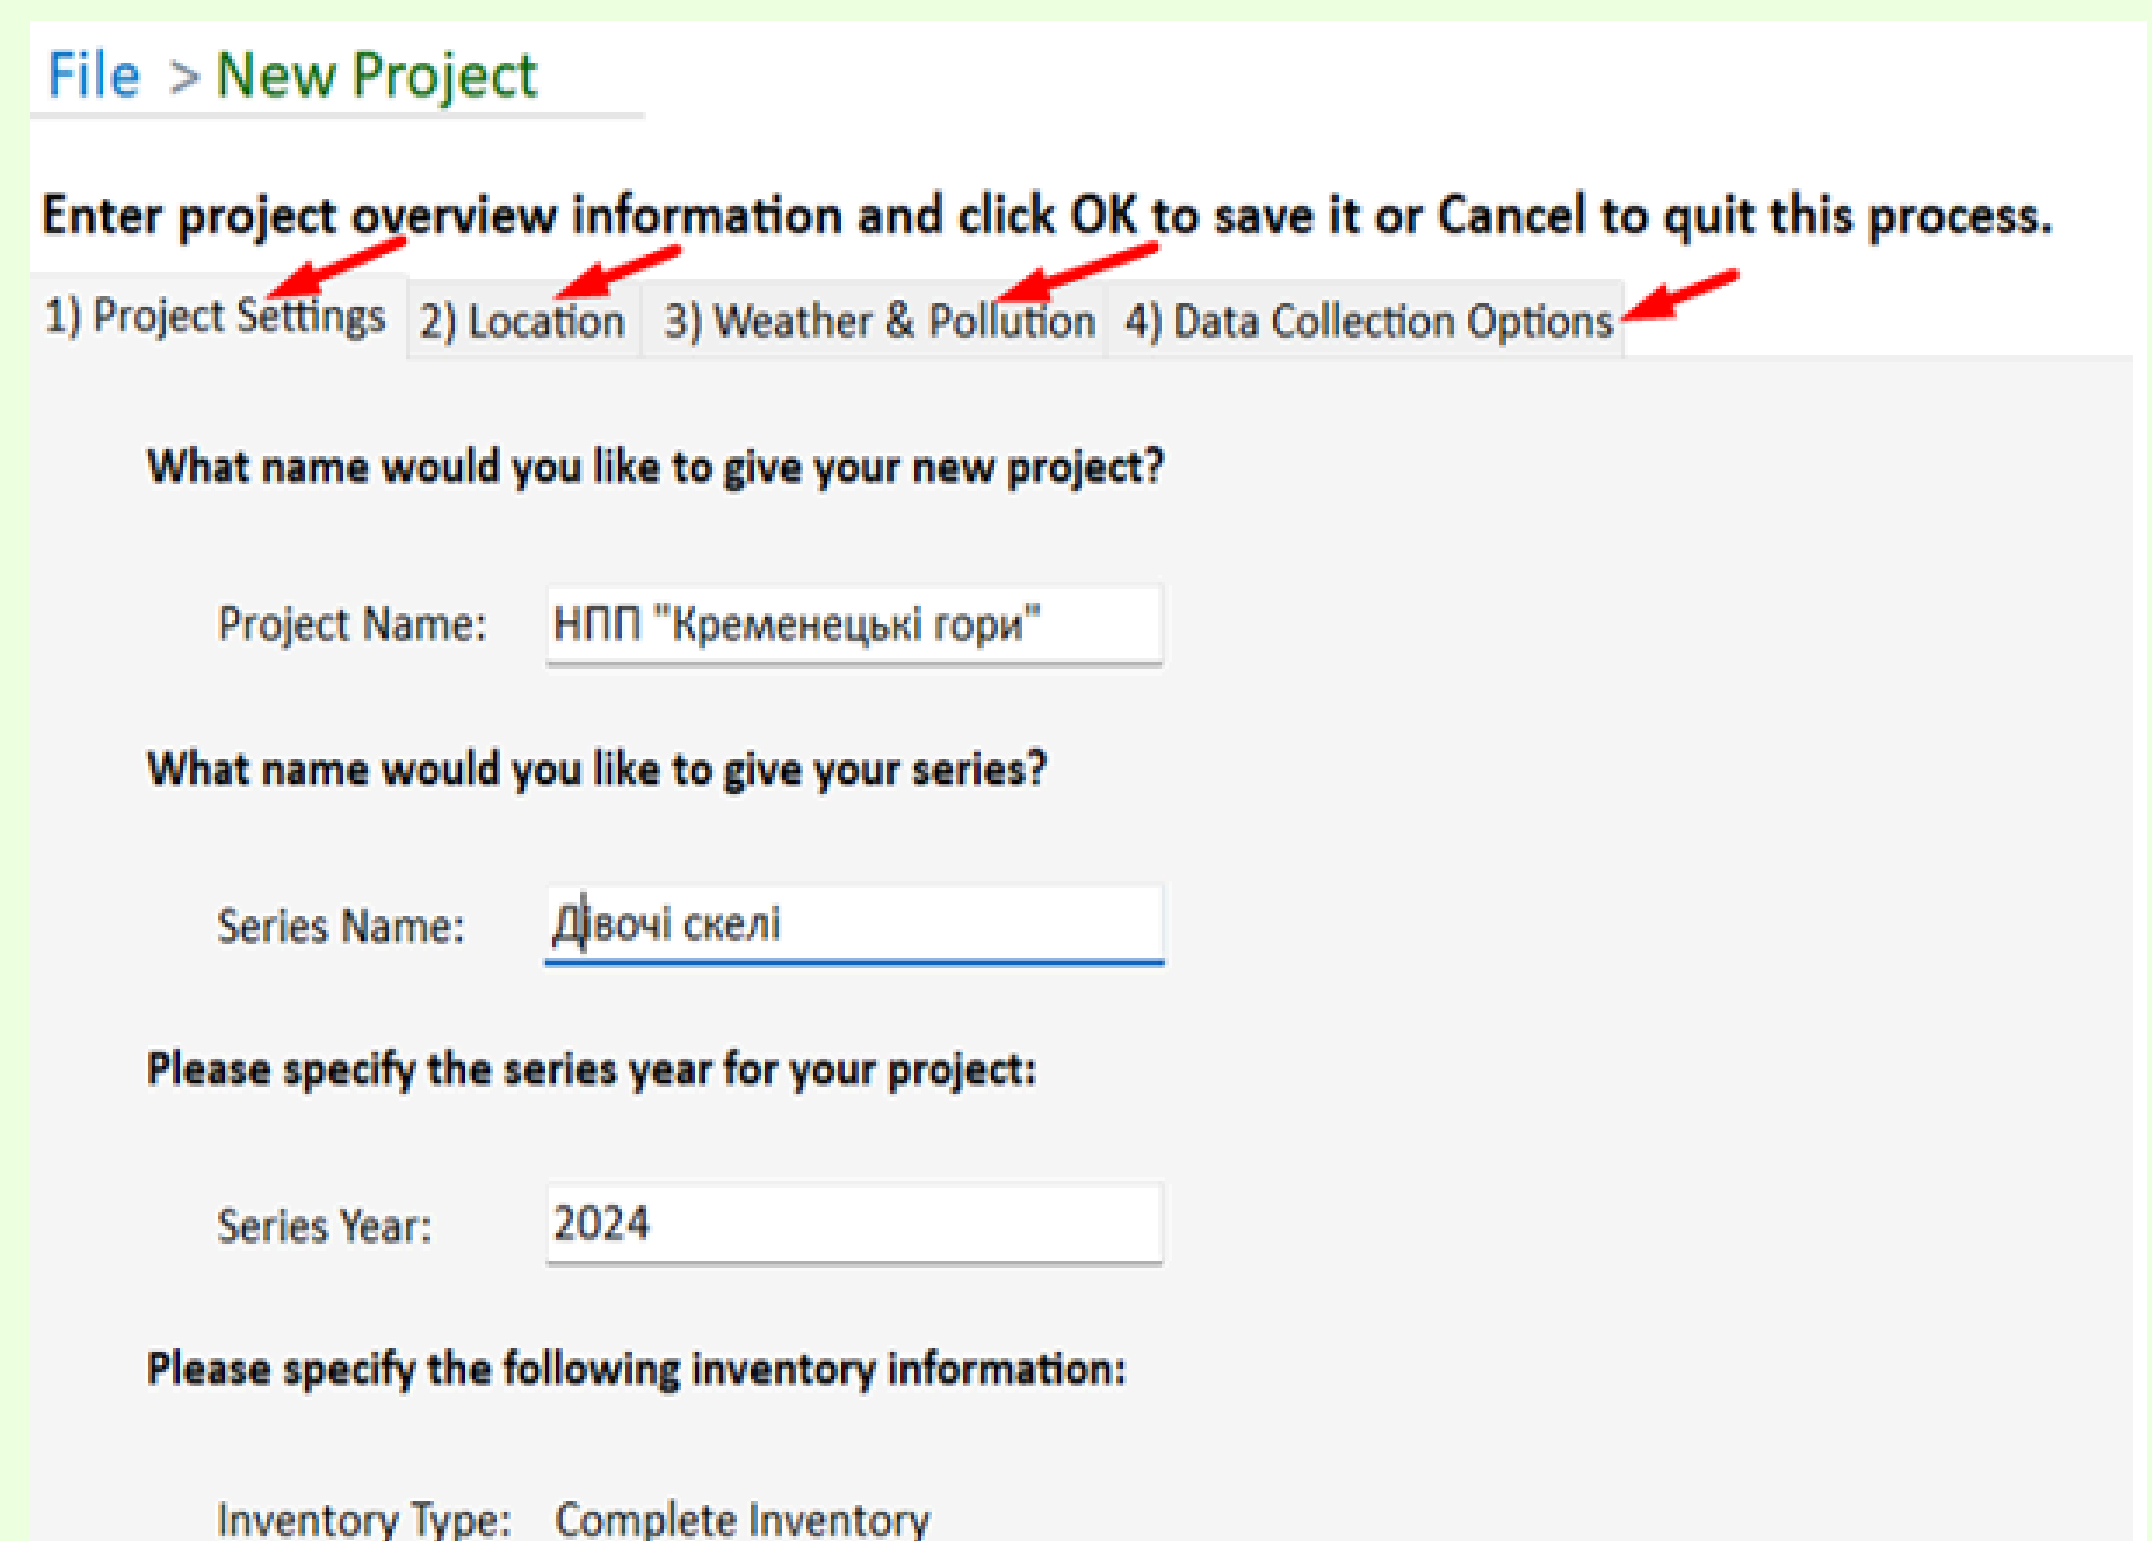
File > New Project

Enter project overview information and click OK to save it or Cancel to quit this process.

1) Project Settings 2) Location 3) Weather & Pollution 4) Data Collection Options

What name would you like to give your new project?

Project Name: НПП "Кременецькі гори"

What name would you like to give your series?

Series Name: Дівочі скелі

Please specify the series year for your project:

Series Year: 2024

Please specify the following inventory information:

Inventory Type: Complete Inventory